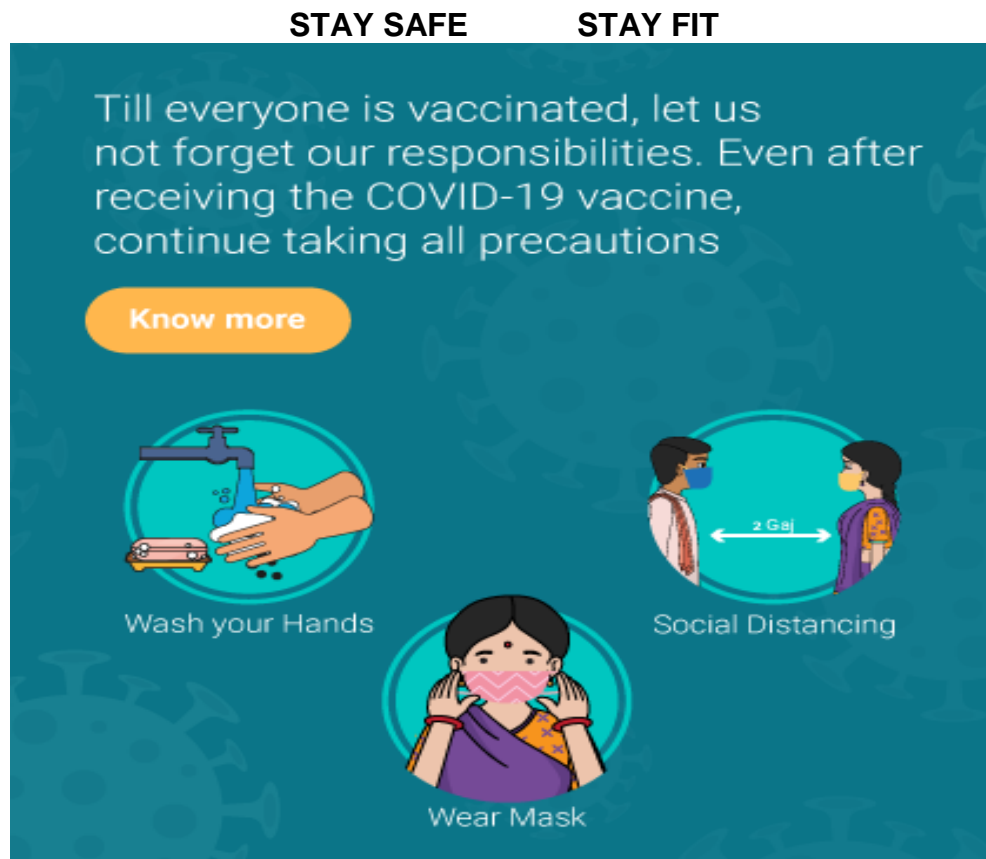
STAY SAFE STAY FIT

Till everyone is vaccinated, let us not forget our responsibilities. Even after receiving the COVID-19 vaccine, continue taking all precautions

Know more

Wash your Hands

2 Gaj

Social Distancing

Wear Mask